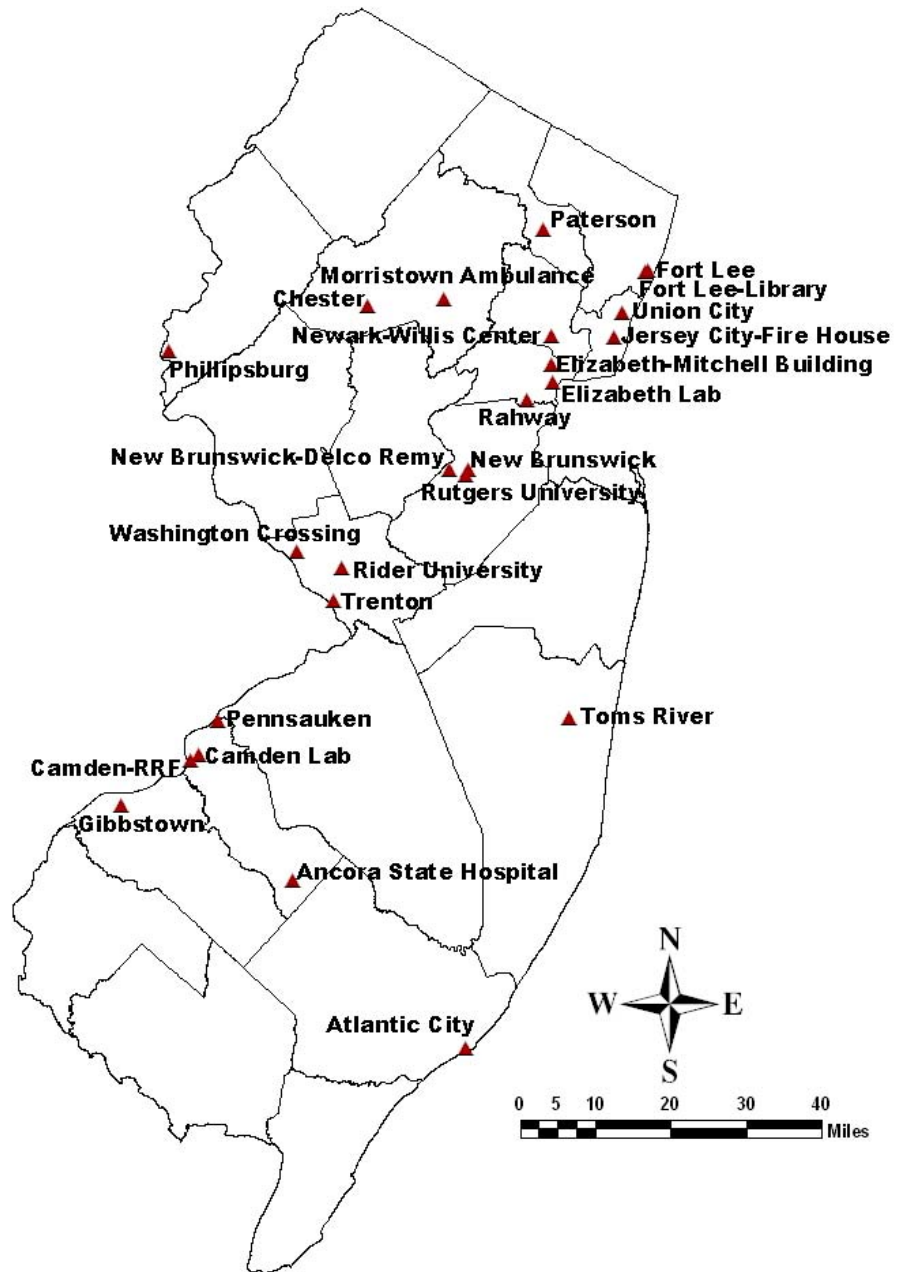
Paterson
Morristown Ambulance
Fort Lee
Fort Lee-Library
Chester
Union City
Newark-Willis Center
Jersey City-Fire House
Phillipsburg
Elizabeth-Mitchell Building
Elizabeth Lab
Rahway
New Brunswick-Delco Remy
New Brunswick
Rutgers University
Washington Crossing
Rider University
Trenton
Pennsauken
Toms River
Camden Lab
Camden-RRF
Gibbstown
Ancora State Hospital
N
W
E
S
Atlantic City
0 5 10 20 30 40
Miles